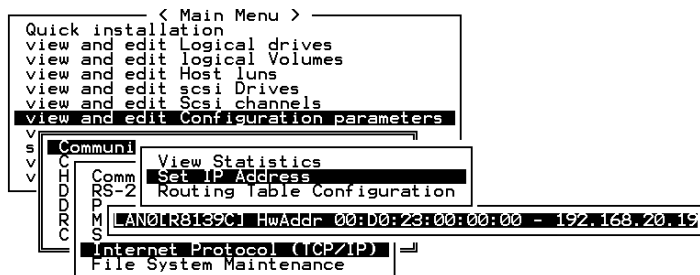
< Main Menu >
Quick installation
view and edit Logical drives
view and edit logical Volumes
view and edit Host luns
view and edit scsi Drives
view and edit Scsi channels
view and edit Configuration parameters
v
s Communi
v C
v H Comm
D RS-2
D P
R M LAN0[R8139C] HwAddr 00:D0:23:00:00:00 - 192.168.20.19
C S
Internet Protocol (TCP/IP)
File System Maintenance

View Statistics
Set IP Address
Routing Table Configuration